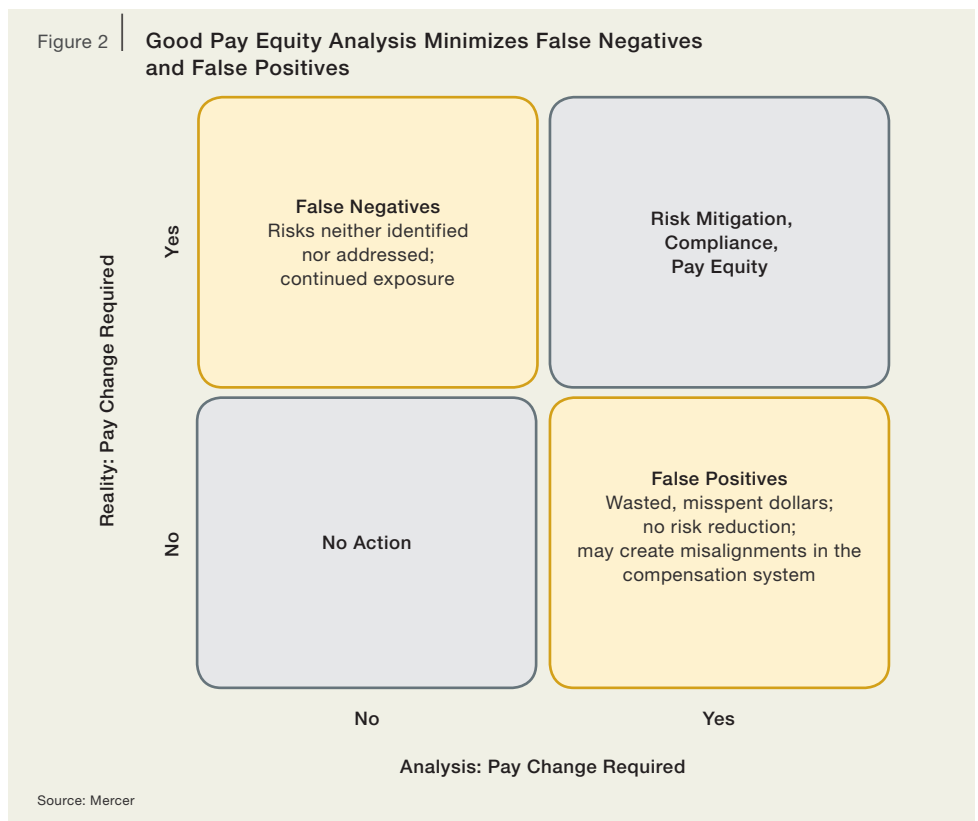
Figure 2 | Good Pay Equity Analysis Minimizes False Negatives and False Positives

Reality: Pay Change Required

Yes

False Negatives
Risks neither identified nor addressed; continued exposure

Risk Mitigation, Compliance, Pay Equity

No

No Action

False Positives
Wasted, misspent dollars; no risk reduction; may create misalignments in the compensation system

No

Yes

Analysis: Pay Change Required

Source: Mercer